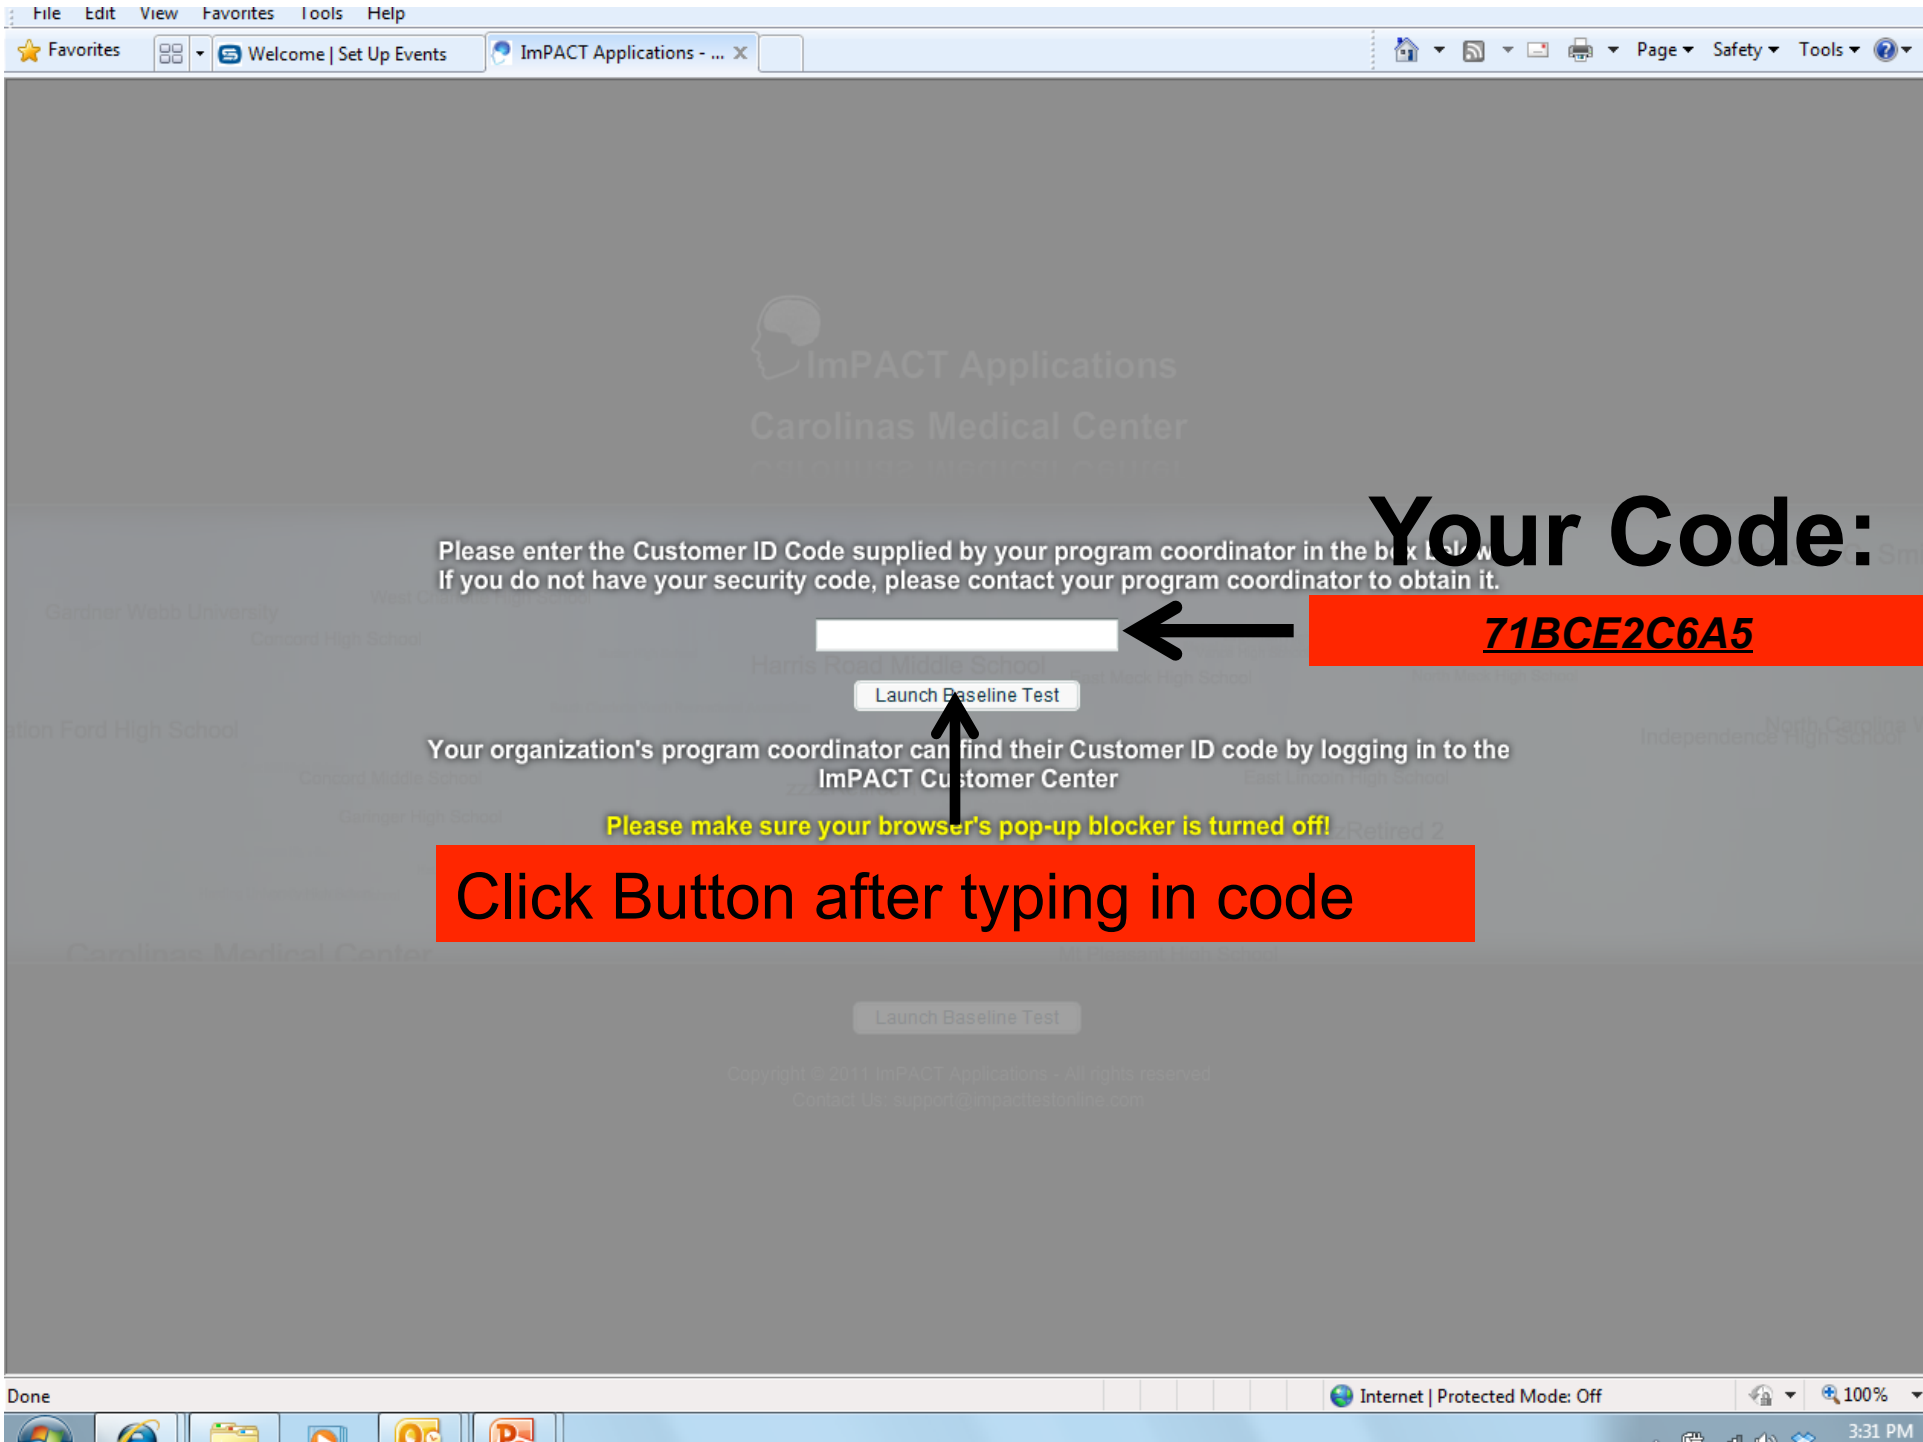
File Edit View Favorites Tools Help

Favorites | Welcome | Set Up Events | ImPACT Applications - ... ×

Page ▾ Safety ▾ Tools ▾

ImPACT Applications

Carolinas Medical Center

Your Code:

Please enter the Customer ID Code supplied by your program coordinator in the b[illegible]
If you do not have your security code, please contact your program coordinator to obtain it.

71BCE2C6A5

Launch Baseline Test

Your organization's program coordinator can find their Customer ID code by logging in to the ImPACT Customer Center

Please make sure your browser's pop-up blocker is turned off!

Click Button after typing in code

Done

Internet | Protected Mode: Off

100%

3:31 PM